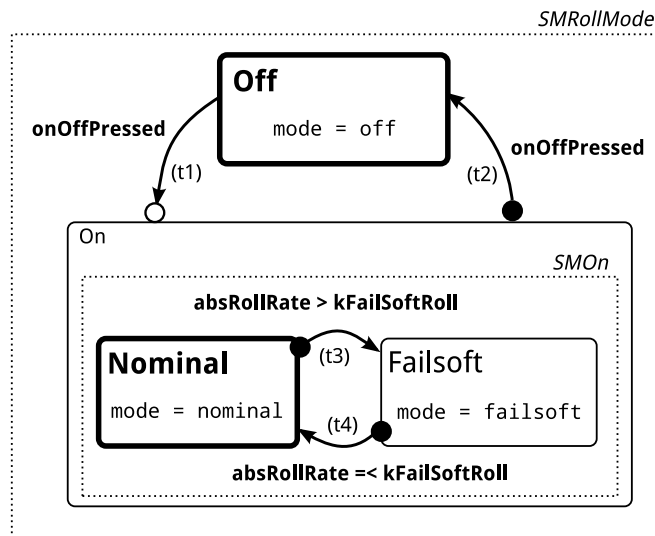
SMRollMode

Off

mode = off

onOffPressed

(t1)

onOffPressed

(t2)

On

SMOn

absRollRate > kFailSoftRoll

Nominal

mode = nominal

(t3)

Failsoft

mode = failsoft

(t4)

absRollRate =< kFailSoftRoll